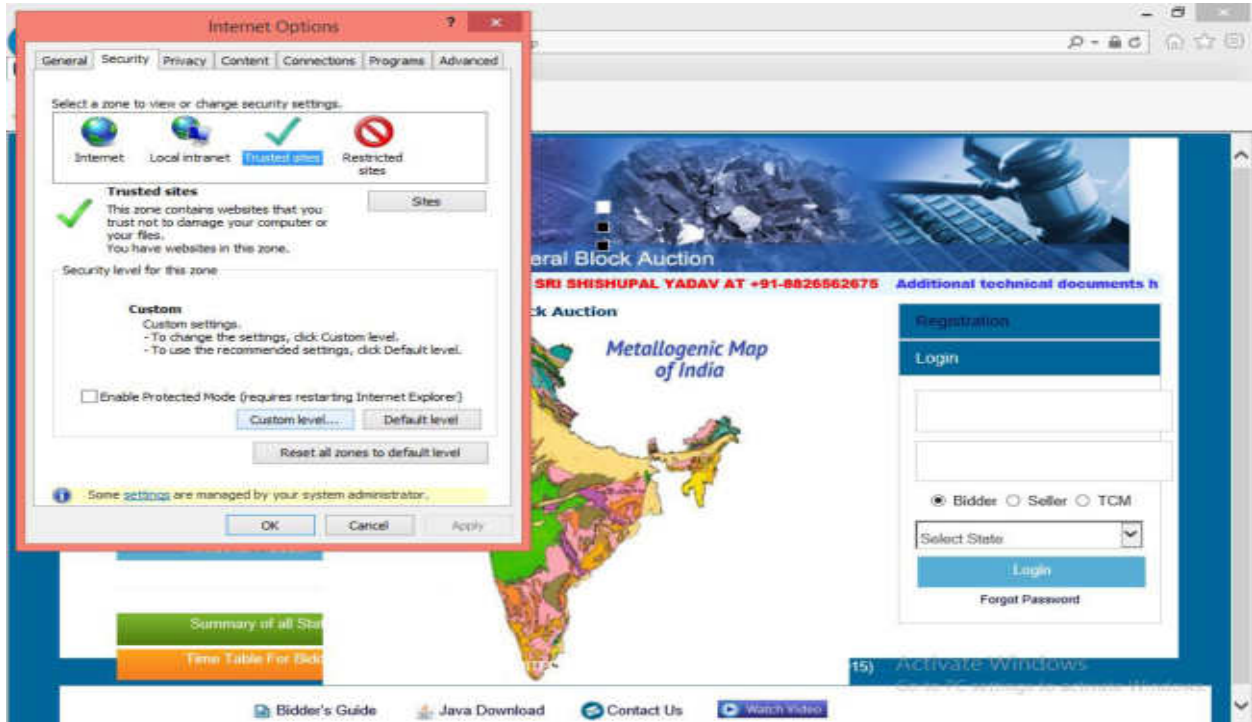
Internet Options

General | Security | Privacy | Content | Connections | Programs | Advanced

Select a zone to view or change security settings.

Internet | Local intranet | Trusted sites | Restricted sites

Trusted sites
This zone contains websites that you trust not to damage your computer or your files.
You have websites in this zone.

Sites

Security level for this zone

Custom
Custom settings.
- To change the settings, click Custom level.
- To use the recommended settings, click Default level.

Enable Protected Mode (requires restarting Internet Explorer)

Custom level... | Default level

Reset all zones to default level

Some settings are managed by your system administrator.

OK | Cancel | Apply

eral Block Auction

SRI SHISHUPAL YADAV AT +91-8826562675 Additional technical documents h

k Auction

Metallogenic Map of India

Registration

Login

Bidder Seller TCM

Select State

Login

Forgot Password

Summary of all Sta

Time Table For Bidd

15)

Activate Windows
Go to PC settings to activate Windows.

Bidder's Guide | Java Download | Contact Us | Watch Video